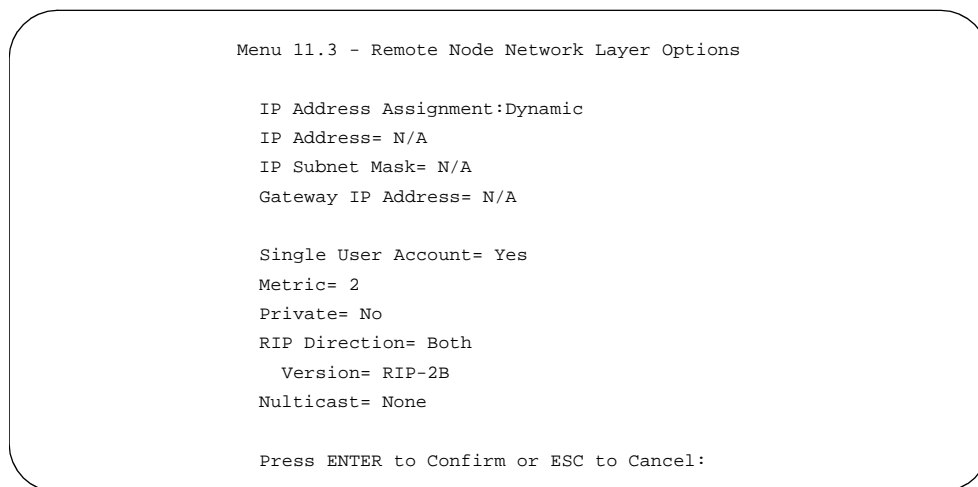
Menu 11.3 - Remote Node Network Layer Options

IP Address Assignment:Dynamic
IP Address= N/A
IP Subnet Mask= N/A
Gateway IP Address= N/A

Single User Account= Yes
Metric= 2
Private= No
RIP Direction= Both
Version= RIP-2B
Nulticast= None

Press ENTER to Confirm or ESC to Cancel: